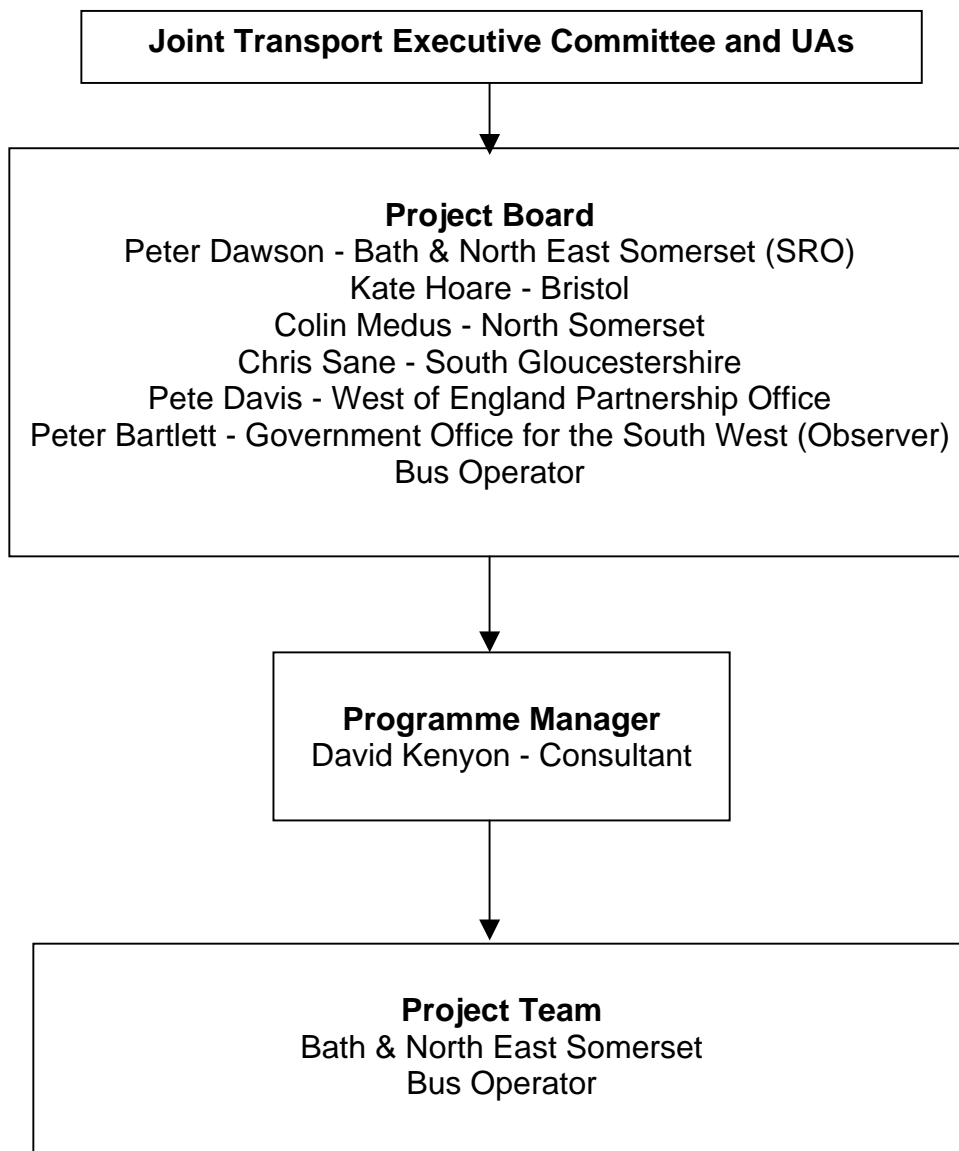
Joint Transport Executive Committee and UAs

Project Board
Peter Dawson - Bath & North East Somerset (SRO)
Kate Hoare - Bristol
Colin Medus - North Somerset
Chris Sane - South Gloucestershire
Pete Davis - West of England Partnership Office
Peter Bartlett - Government Office for the South West (Observer)
Bus Operator

Programme Manager
David Kenyon - Consultant

Project Team
Bath & North East Somerset
Bus Operator